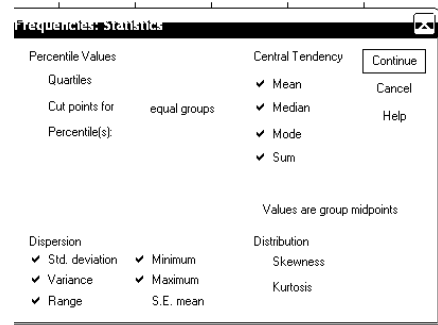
Frequencies: Statistics

Percentile Values
Quartiles
Cut points for equal groups
Percentile(s):

Central Tendency
✔ Mean
✔ Median
✔ Mode
✔ Sum

Continue
Cancel
Help

Values are group midpoints

Dispersion
✔ Std. deviation
✔ Variance
✔ Range
✔ Minimum
✔ Maximum
S.E. mean

Distribution
Skewness
Kurtosis